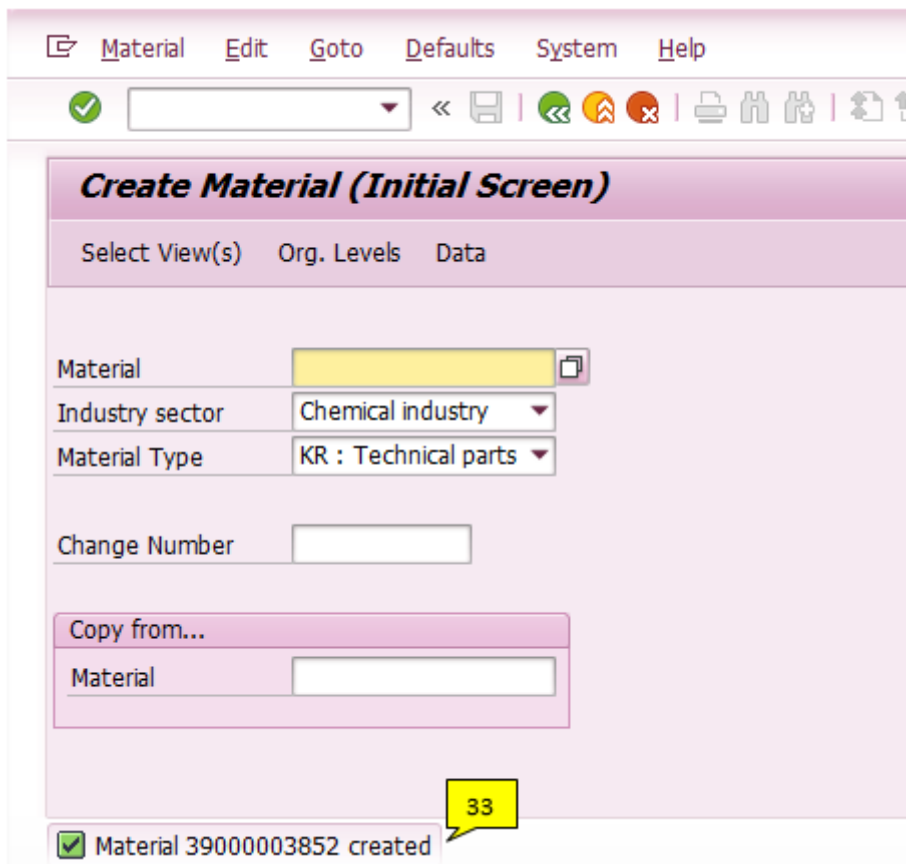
Material Edit Goto Defaults System Help

Create Material (Initial Screen)

Select View(s) Org. Levels Data

Material
Industry sector Chemical industry
Material Type KR : Technical parts

Change Number

Copy from...
Material

33

Material 39000003852 created